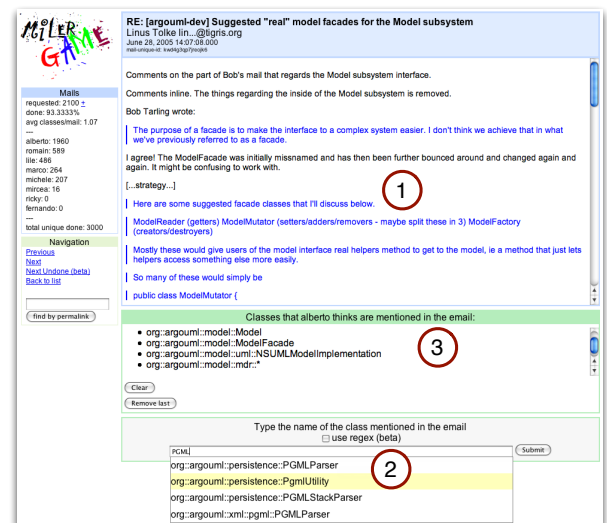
MILER GAME

RE: [argouml-dev] Suggested "real" model facades for the Model subsystem
Linus Tolke lin...@tigris.org
June 28, 2005 14:07:08.000
mail-unique-id: kwdkg3gp7zeojkt

Comments on the part of Bob's mail that regards the Model subsystem interface.

Comments inline. The things regarding the inside of the Model subsystem is removed.

Bob Tarling wrote:

The purpose of a facade is to make the interface to a complex system easier. I don't think we achieve that in what we've previously referred to as a facade.

I agree! The ModelFacade was initially missnamed and has then been further bounced around and changed again and again. It might be confusing to work with.

[...strategy...]

Here are some suggested facade classes that I'll discuss below.

ModelReader (getters) ModelMutator (setters/adders/removers - maybe split these in 3) ModelFactory (creators/destroyers)

Mostly these would give users of the model interface real helpers method to get to the model, ie a method that just lets helpers access something else more easily.

So many of these would simply be

public class ModelMutator {

1

Mails
requested: 2100 +
done: 93.3333%
avg classes/mail: 1.07
---
alberto: 1960
romain: 589
lile: 486
marco: 264
michele: 207
mircea: 16
ricky: 0
fernando: 0
---
total unique done: 3000

Navigation
Previous
Next
Next Undone (beta)
Back to list

find by permalink

Classes that alberto thinks are mentioned in the email:
• org::argouml::model::Model
• org::argouml::model::ModelFacade
• org::argouml::model::uml::NSUMLModelImplementation
• org::argouml::model::mdr::*

3

Clear
Remove last

Type the name of the class mentioned in the email
use regex (beta)
PGML
Submit
org::argouml::persistence::PGMLParser
org::argouml::persistence::PgmlUtility
org::argouml::persistence::PGMLStackParser
org::argouml::xml::pgml::PGMLParser

2